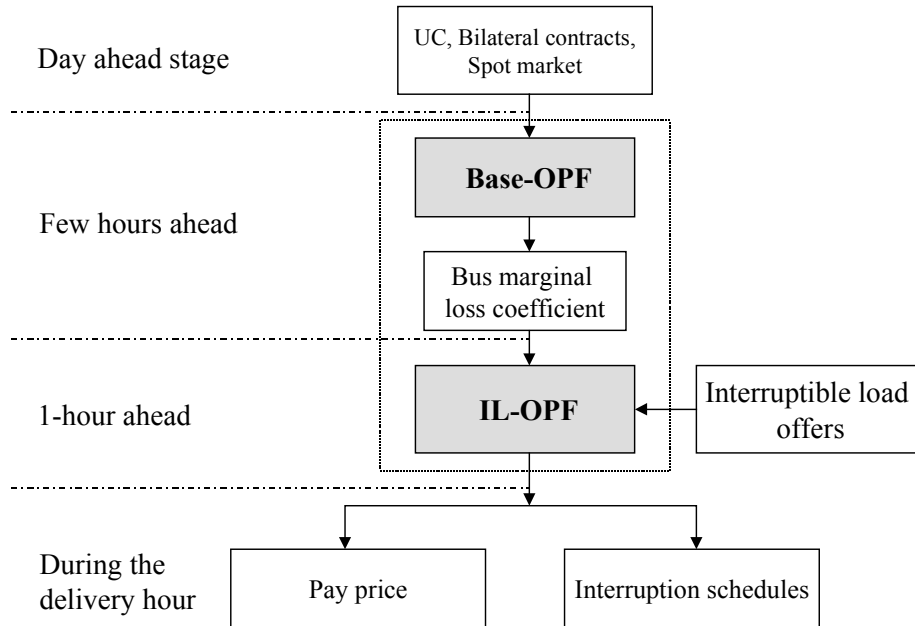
Day ahead stage

UC, Bilateral contracts, Spot market

Base-OPF

Few hours ahead

Bus marginal loss coefficient

1-hour ahead

IL-OPF

Interruptible load offers

During the delivery hour

Pay price

Interruption schedules